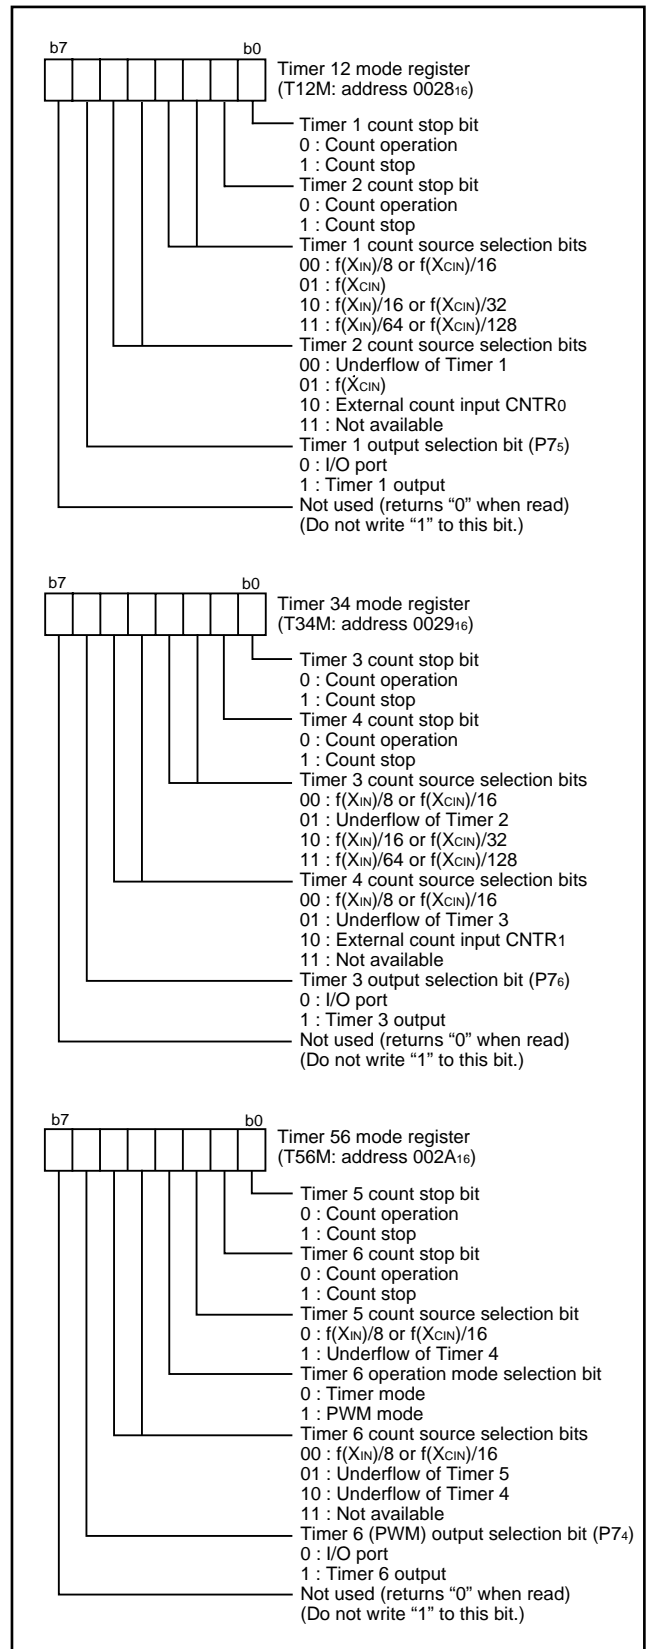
b7 b0

Timer 12 mode register
(T12M: address $0028_{16}$)

Timer 1 count stop bit
0 : Count operation
1 : Count stop

Timer 2 count stop bit
0 : Count operation
1 : Count stop

Timer 1 count source selection bits
00 : $f(X_{IN})/8$ or $f(X_{CIN})/16$
01 : $f(X_{CIN})$
10 : $f(X_{IN})/16$ or $f(X_{CIN})/32$
11 : $f(X_{IN})/64$ or $f(X_{CIN})/128$

Timer 2 count source selection bits
00 : Underflow of Timer 1
01 : $f(X_{CIN})$
10 : External count input $CNTR_0$
11 : Not available

Timer 1 output selection bit ($P7_5$)
0 : I/O port
1 : Timer 1 output

Not used (returns “0” when read)
(Do not write “1” to this bit.)

b7 b0

Timer 34 mode register
(T34M: address $0029_{16}$)

Timer 3 count stop bit
0 : Count operation
1 : Count stop

Timer 4 count stop bit
0 : Count operation
1 : Count stop

Timer 3 count source selection bits
00 : $f(X_{IN})/8$ or $f(X_{CIN})/16$
01 : Underflow of Timer 2
10 : $f(X_{IN})/16$ or $f(X_{CIN})/32$
11 : $f(X_{IN})/64$ or $f(X_{CIN})/128$

Timer 4 count source selection bits
00 : $f(X_{IN})/8$ or $f(X_{CIN})/16$
01 : Underflow of Timer 3
10 : External count input $CNTR_1$
11 : Not available

Timer 3 output selection bit ($P7_6$)
0 : I/O port
1 : Timer 3 output

Not used (returns “0” when read)
(Do not write “1” to this bit.)

b7 b0

Timer 56 mode register
(T56M: address $002A_{16}$)

Timer 5 count stop bit
0 : Count operation
1 : Count stop

Timer 6 count stop bit
0 : Count operation
1 : Count stop

Timer 5 count source selection bit
0 : $f(X_{IN})/8$ or $f(X_{CIN})/16$
1 : Underflow of Timer 4

Timer 6 operation mode selection bit
0 : Timer mode
1 : PWM mode

Timer 6 count source selection bits
00 : $f(X_{IN})/8$ or $f(X_{CIN})/16$
01 : Underflow of Timer 5
10 : Underflow of Timer 4
11 : Not available

Timer 6 (PWM) output selection bit ($P7_4$)
0 : I/O port
1 : Timer 6 output

Not used (returns “0” when read)
(Do not write “1” to this bit.)